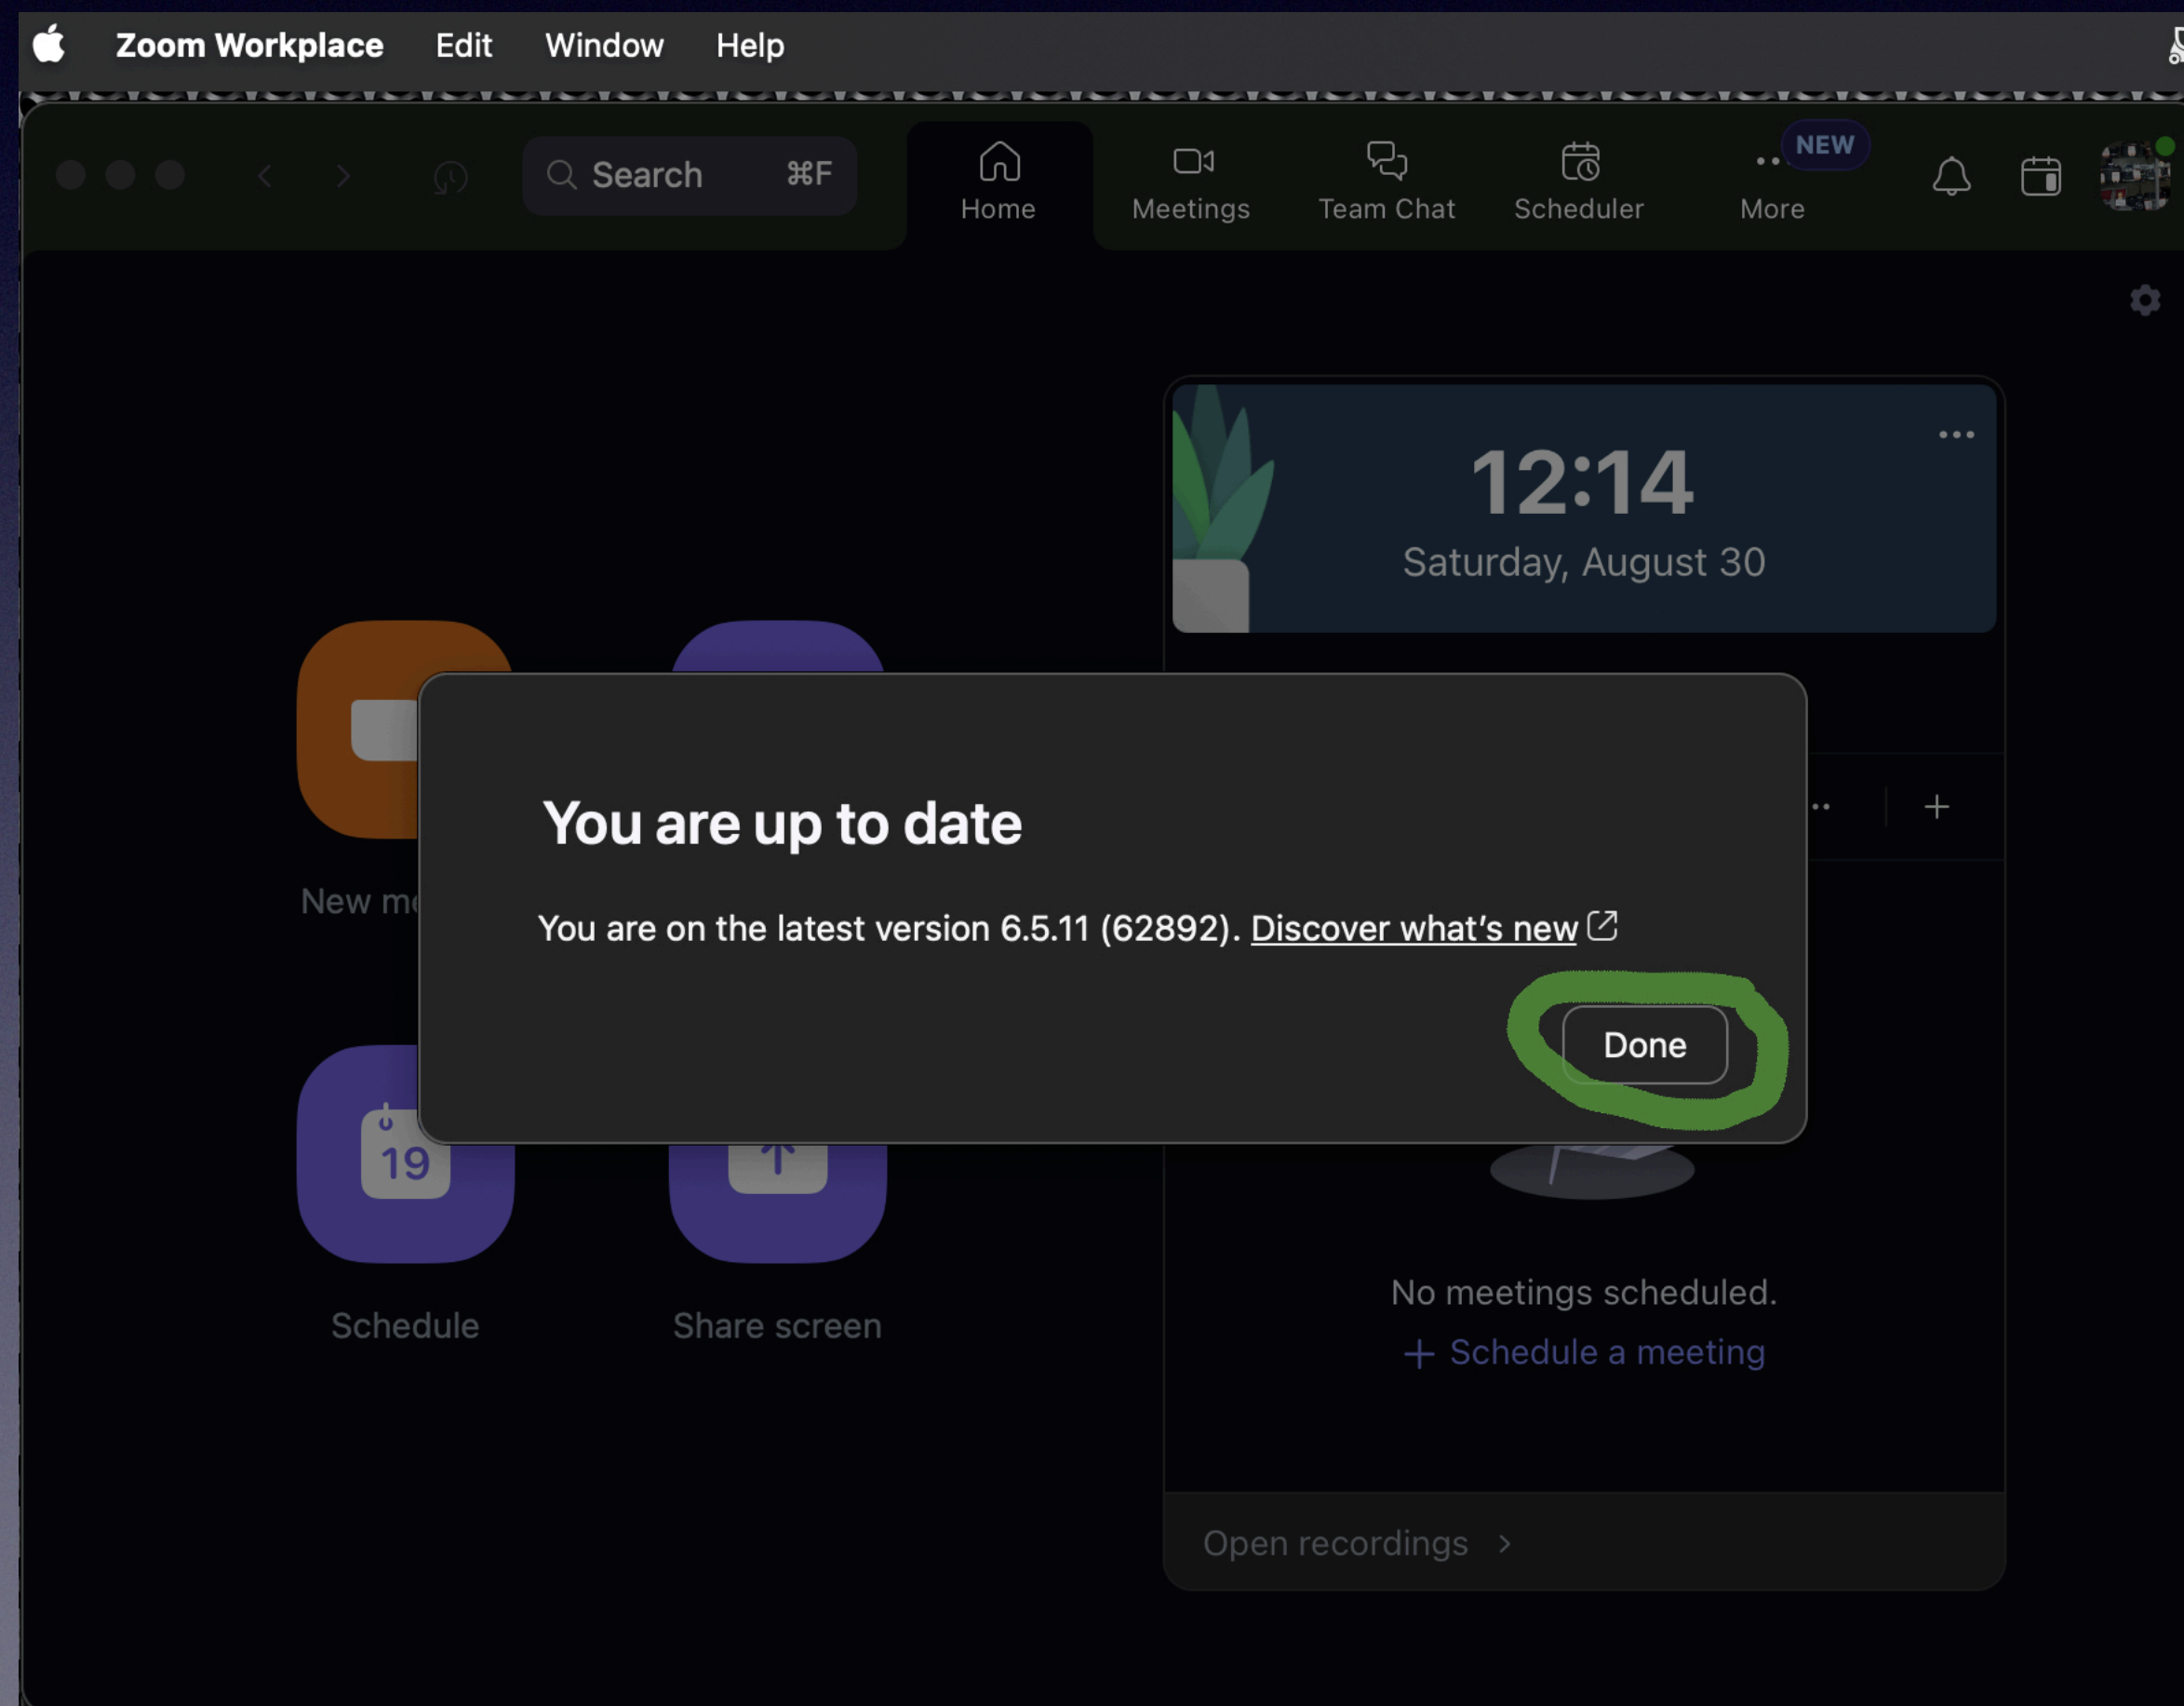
Zoom Workplace Edit Window Help

Search ⌘F

Home Meetings Team Chat Scheduler NEW More

12:14
Saturday, August 30

New me

19

Schedule Share screen

You are up to date

You are on the latest version 6.5.11 (62892). Discover what's new

Done

No meetings scheduled.
+ Schedule a meeting

Open recordings >